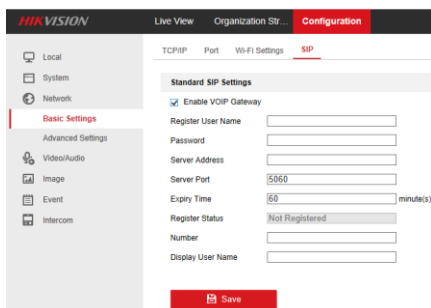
HIKVISION
Live View
Organization Str...
Configuration

Local
System
Network
Basic Settings
Advanced Settings
Video/Audio
Image
Event
Intercom

TCP/IP
Port
Wi-Fi Settings
SIP

Standard SIP Settings
Enable VOIP Gateway
Register User Name
Password
Server Address
Server Port 5060
Expiry Time 60 minute(s)
Register Status Not Registered
Number
Display User Name

Save